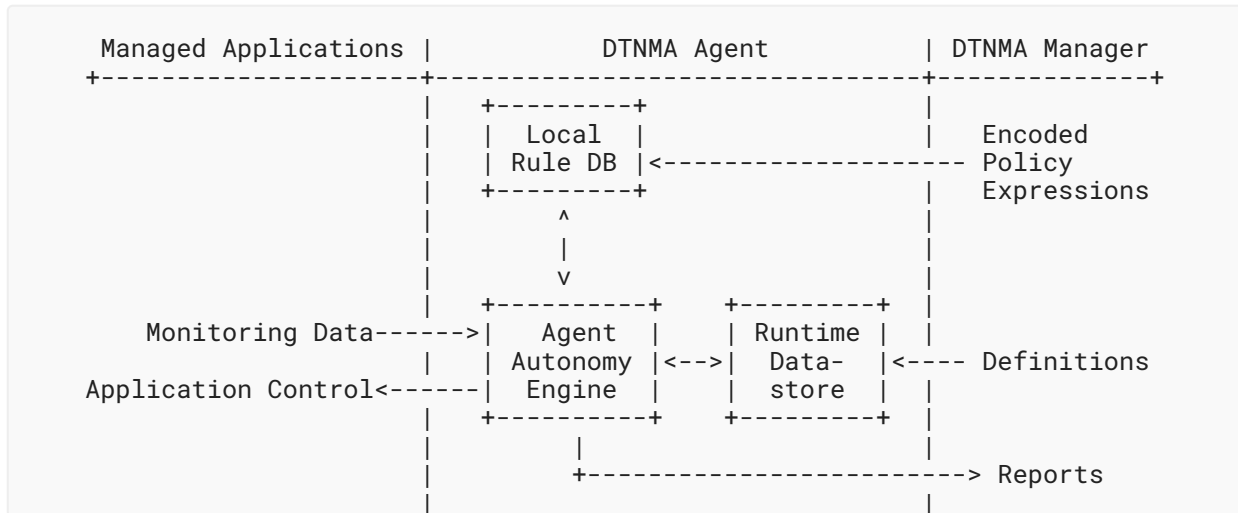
Managed Applications | DTNMA Agent | DTNMA Manager

Local Rule DB

Encoded Policy Expressions

Monitoring Data------>

Agent Autonomy Engine

<-->

Runtime Data-store

<---- Definitions

Application Control<------

Reports